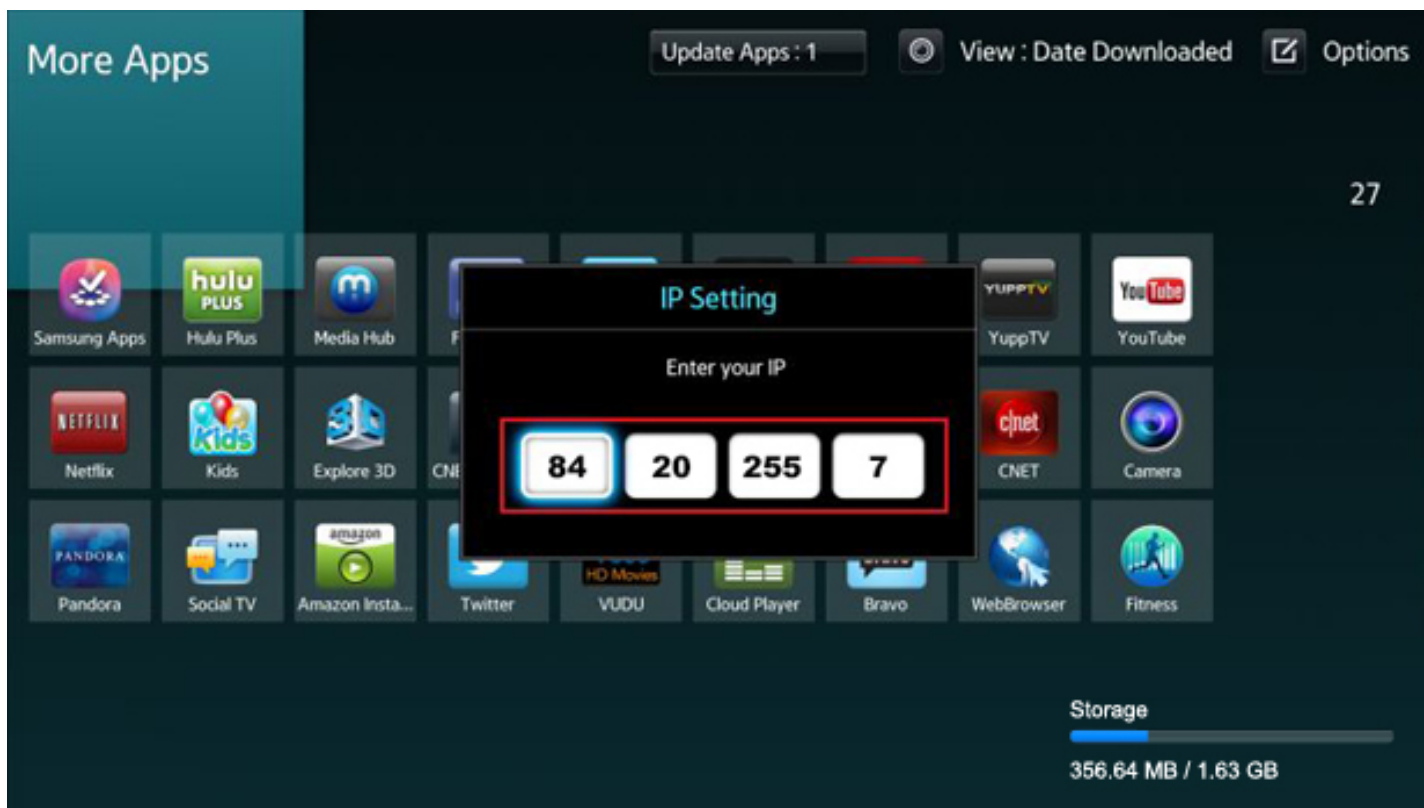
More Apps

Update Apps : 1

View : Date Downloaded

Options

27

hulu PLUS

Samsung Apps

Hulu Plus

Media Hub

F

YUPPTV

YuppTV

You Tube

YouTube

NETFLIX

Netflix

Kids

Kids

Explore 3D

CNE

cnet

CNET

Camera

PANDORA

Pandora

Social TV

amazon

Amazon Insta...

Twitter

HD Movies

VUDU

Cloud Player

Bravo

WebBrowser

Fitness

IP Setting

Enter your IP

| 84 | 20 | 255 | 7 |
|---|---|---|---|

Storage

356.64 MB / 1.63 GB